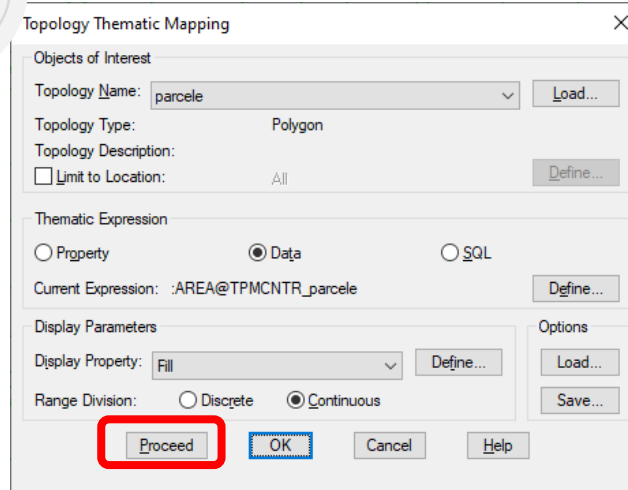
Topology Thematic Mapping ×

Objects of Interest

Topology Name: parcele

Load...

Topology Type: Polygon

Topology Description:

Limit to Location: All

Define...

Thematic Expression

Property

Data

SQL

Current Expression: :AREA@TPMCNTR_parcele

Define...

Display Parameters

Display Property: Fill

Define...

Range Division: Discrete Continuous

Options

Load...

Save...

Proceed

OK

Cancel

Help